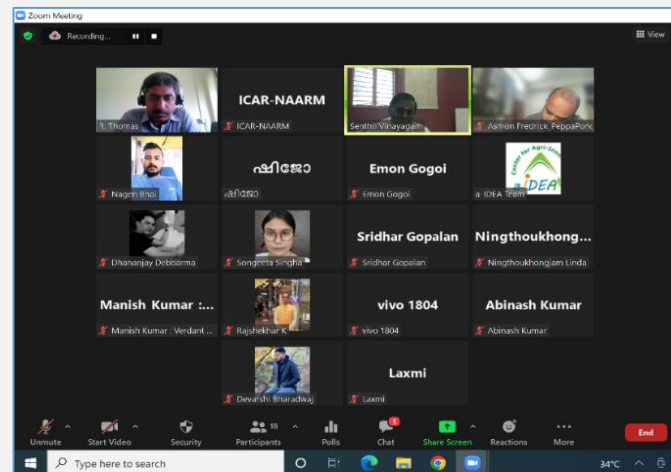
Zoom Meeting

Recording...

View

T. Thomas

ICAR-NAARM

ICAR-NAARM

Senthil Vinayagam

Ashton Fredrick_PeppaPorc

Nagen Bhoi

ഷിജോ

ഷിജോ

Emon Gogoi

Emon Gogoi

Center for Agri-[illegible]

a-IDEA

a-IDEA Team

Dhananjay Debbarma

Sangeeta Singha

Sridhar Gopalan

Sridhar Gopalan

Ningthoukhong...

Ningthoukhongjam Linda

Manish Kumar :...

Manish Kumar : Verdant ...

Rajshekhar K

vivo 1804

vivo 1804

Abinash Kumar

Abinash Kumar

Devashis Bharadwaj

Laxmi

Laxmi

Unmute

Start Video

Security

18

Participants

Polls

1

Chat

Share Screen

Reactions

More

End

Type here to search

34°C